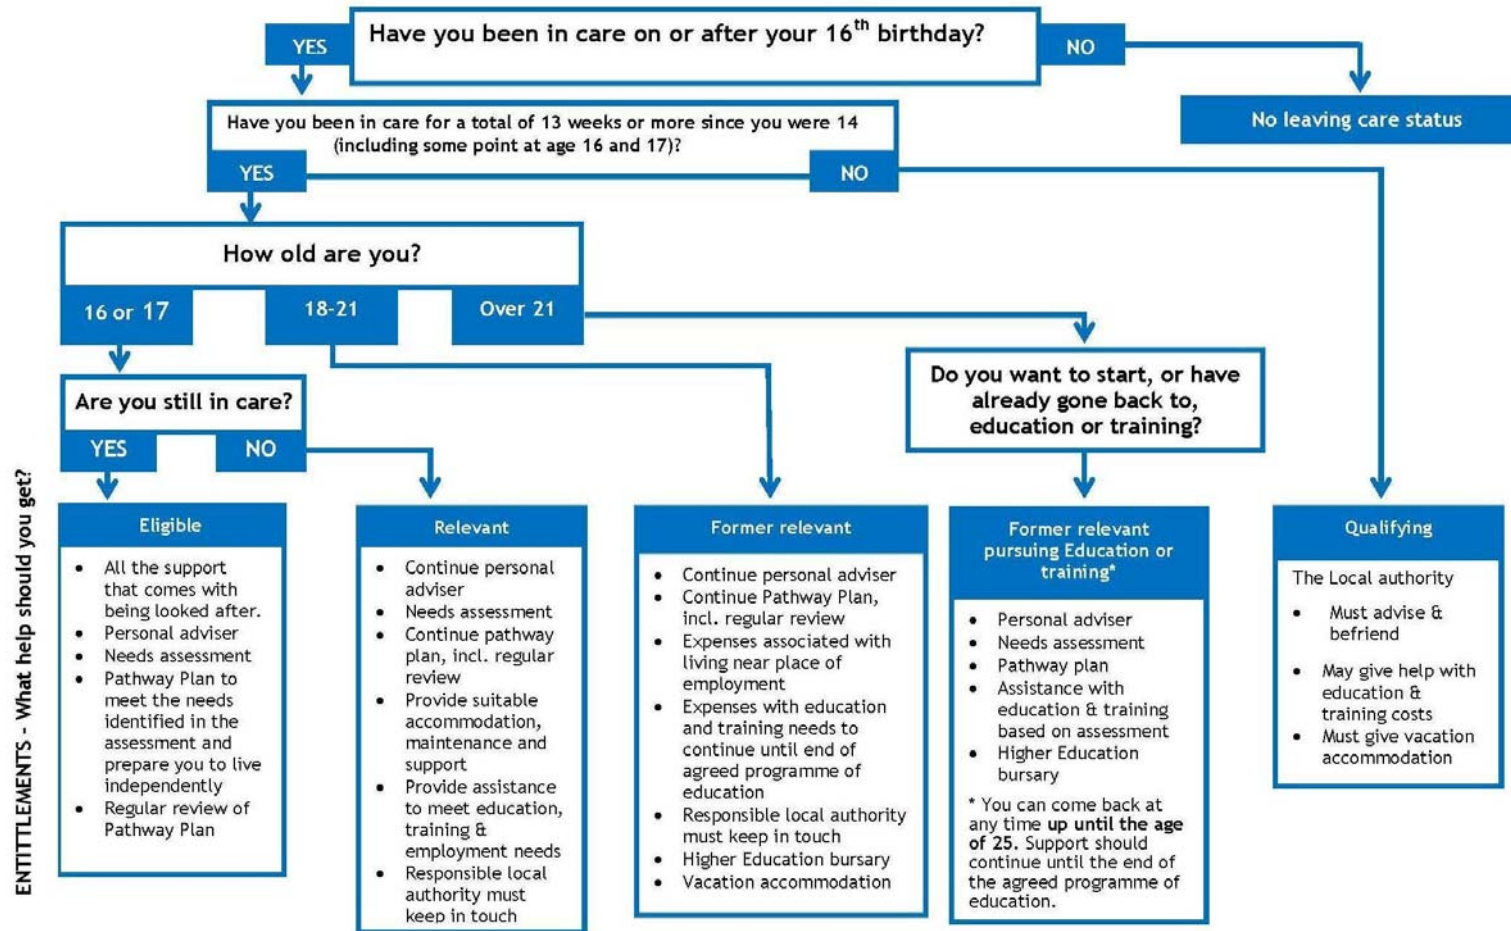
Have you been in care on or after your 16$^{th}$ birthday?

YES

NO

No leaving care status

Have you been in care for a total of 13 weeks or more since you were 14 (including some point at age 16 and 17)?

YES

NO

How old are you?

16 or 17

18-21

Over 21

Are you still in care?

YES

NO

Do you want to start, or have already gone back to, education or training?

ENTITTLEMENTS - What help should you get?

Eligible

- All the support that comes with being looked after.
- Personal adviser
- Needs assessment
- Pathway Plan to meet the needs identified in the assessment and prepare you to live independently
- Regular review of Pathway Plan

Relevant

- Continue personal adviser
- Needs assessment
- Continue pathway plan, incl. regular review
- Provide suitable accommodation, maintenance and support
- Provide assistance to meet education, training & employment needs
- Responsible local authority must keep in touch

Former relevant

- Continue personal adviser
- Continue Pathway Plan, incl. regular review
- Expenses associated with living near place of employment
- Expenses with education and training needs to continue until end of agreed programme of education
- Responsible local authority must keep in touch
- Higher Education bursary
- Vacation accommodation

Former relevant pursuing Education or training*

- Personal adviser
- Needs assessment
- Pathway plan
- Assistance with education & training based on assessment
- Higher Education bursary

* You can come back at any time **up until the age of 25.** Support should continue until the end of the agreed programme of education.

Qualifying

The Local authority

- Must advise & befriend
- May give help with education & training costs
- Must give vacation accommodation